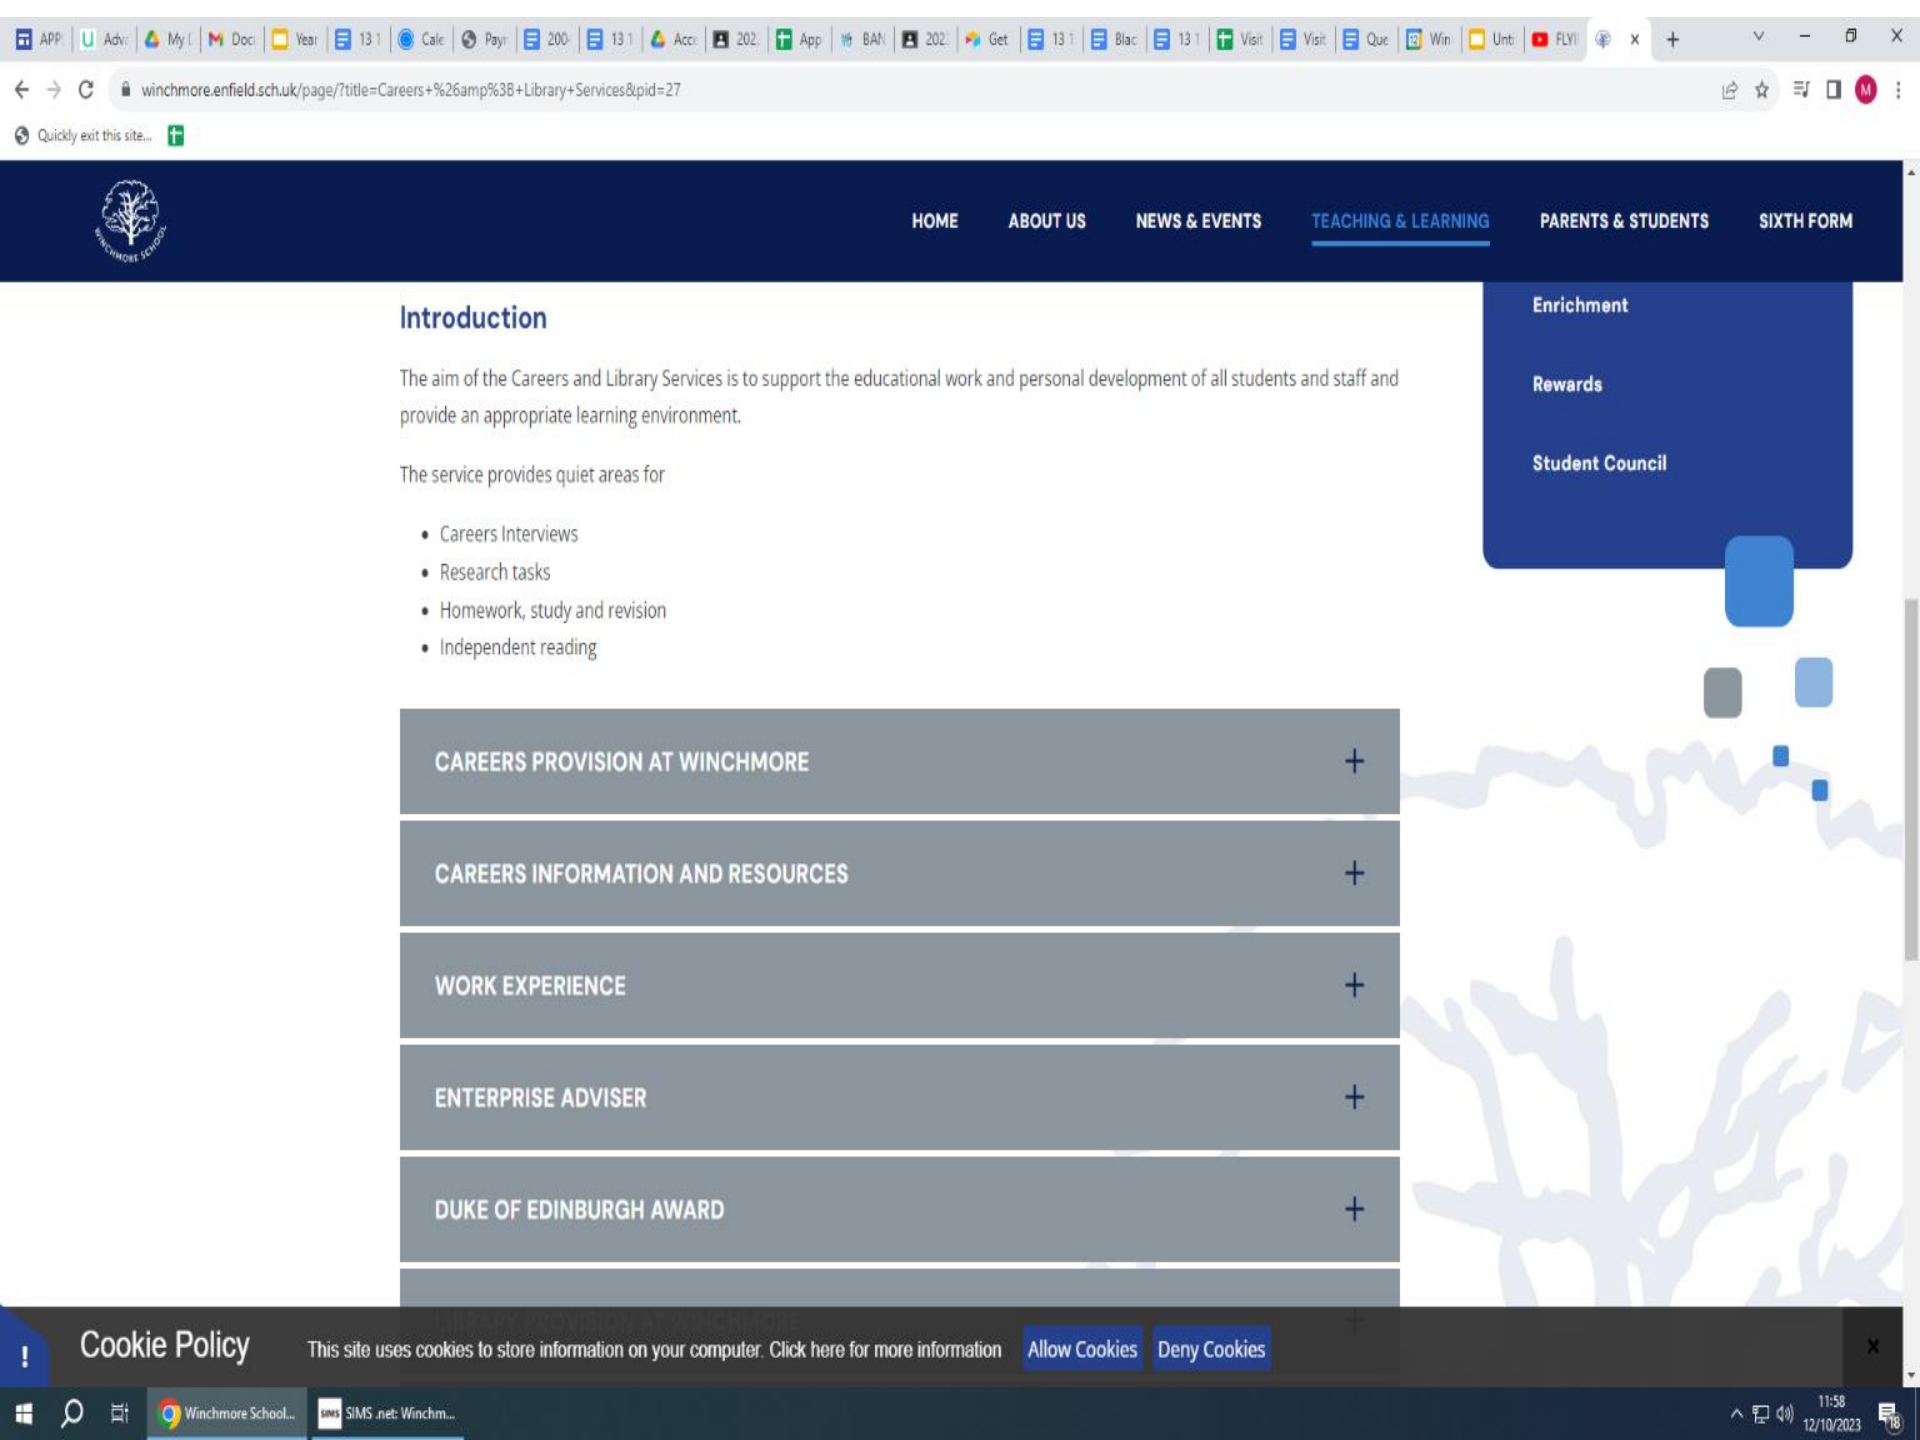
APP Adv My Doc Year 13 Calc Payr 200 13 Acc 202 App BAN 202 Get 13 Blac 13 Visit Visit Que Win Unti FLYI

winchmore.enfield.sch.uk/page/?title=Careers+%26amp%3B+Library+Services&pid=27

Quickly exit this site...

WINCHMORE SCHOOL

HOME ABOUT US NEWS & EVENTS TEACHING & LEARNING PARENTS & STUDENTS SIXTH FORM

Introduction

The aim of the Careers and Library Services is to support the educational work and personal development of all students and staff and provide an appropriate learning environment.

The service provides quiet areas for

- Careers Interviews
- Research tasks
- Homework, study and revision
- Independent reading

Enrichment

Rewards

Student Council

CAREERS PROVISION AT WINCHMORE +

CAREERS INFORMATION AND RESOURCES +

WORK EXPERIENCE +

ENTERPRISE ADVISER +

DUKE OF EDINBURGH AWARD +

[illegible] +

Cookie Policy This site uses cookies to store information on your computer. Click here for more information Allow Cookies Deny Cookies

Winchmore School... SIMS .net: Winchm... 11:58 12/10/2023